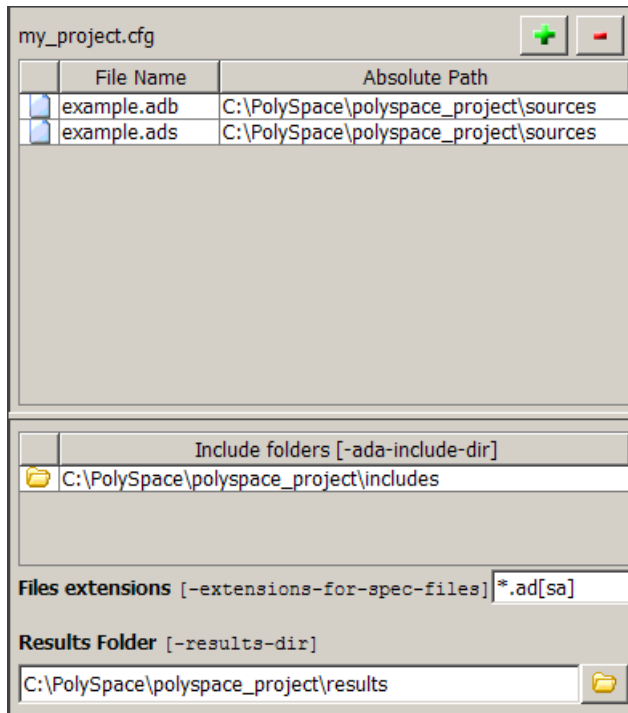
my_project.cfg

| | File Name | Absolute Path |
|---|---|---|
| | example.adb | C:\PolySpace\polyspace_project\sources |
| | example.ads | C:\PolySpace\polyspace_project\sources |

| | Include folders [-ada-include-dir] |
|---|---|
| | C:\PolySpace\polyspace_project\includes |

Files extensions [-extensions-for-spec-files] *.ad[sa]

Results Folder [-results-dir]

C:\PolySpace\polyspace_project\results